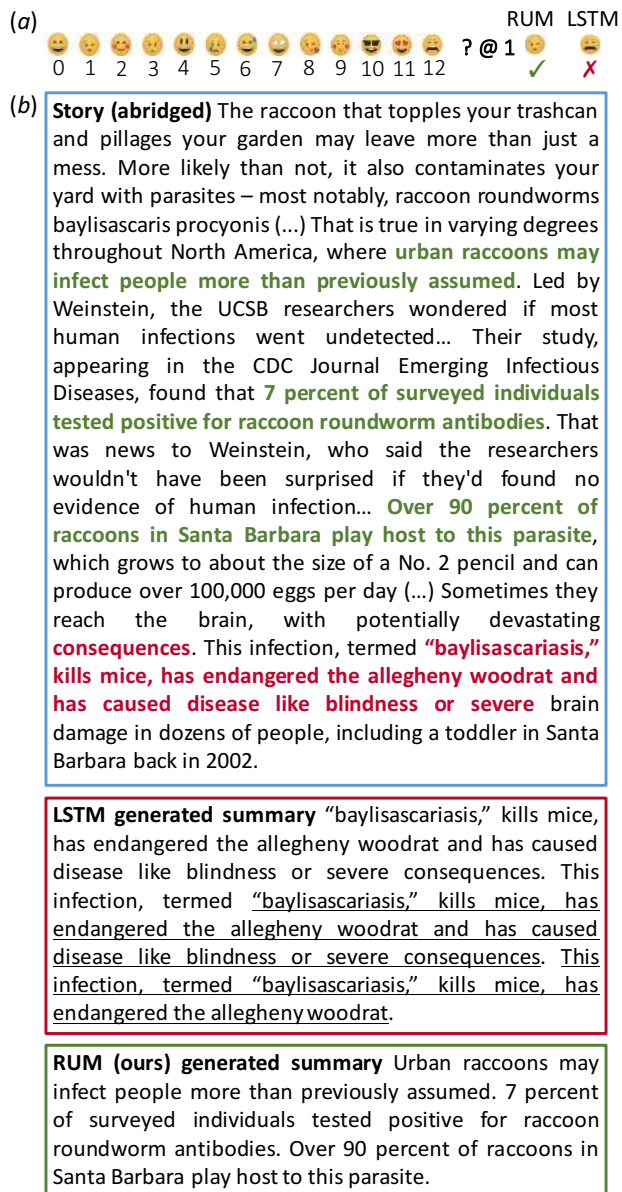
(a)

RUM LSTM

0 1 2 3 4 5 6 7 8 9 10 11 12 ? @ 1 ✓ ✗

(b) **Story (abridged)** The raccoon that topples your trashcan and pillages your garden may leave more than just a mess. More likely than not, it also contaminates your yard with parasites – most notably, raccoon roundworms baylisascaris procyonis (...) That is true in varying degrees throughout North America, where **urban raccoons may infect people more than previously assumed**. Led by Weinstein, the UCSB researchers wondered if most human infections went undetected... Their study, appearing in the CDC Journal Emerging Infectious Diseases, found that **7 percent of surveyed individuals tested positive for raccoon roundworm antibodies**. That was news to Weinstein, who said the researchers wouldn't have been surprised if they'd found no evidence of human infection... **Over 90 percent of raccoons in Santa Barbara play host to this parasite**, which grows to about the size of a No. 2 pencil and can produce over 100,000 eggs per day (...) Sometimes they reach the brain, with potentially devastating **consequences**. This infection, termed **"baylisascariasis," kills mice, has endangered the allegheny woodrat and has caused disease like blindness or severe** brain damage in dozens of people, including a toddler in Santa Barbara back in 2002.

**LSTM generated summary** "baylisascariasis," kills mice, has endangered the allegheny woodrat and has caused disease like blindness or severe consequences. This infection, termed "baylisascariasis," kills mice, has endangered the allegheny woodrat and has caused disease like blindness or severe consequences. This infection, termed "baylisascariasis," kills mice, has endangered the allegheny woodrat.

**RUM (ours) generated summary** Urban raccoons may infect people more than previously assumed. 7 percent of surveyed individuals tested positive for raccoon roundworm antibodies. Over 90 percent of raccoons in Santa Barbara play host to this parasite.